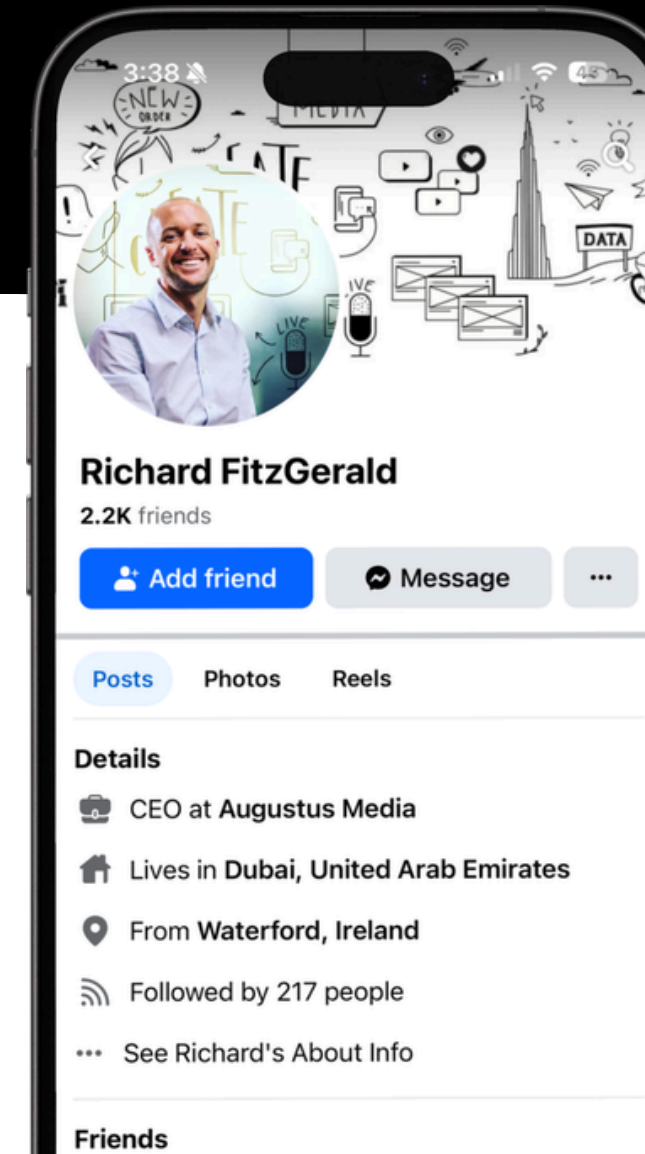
3:38

45

NEW ORDER

MEDIA

DATA

LIVE

Richard FitzGerald

2.2K friends

Add friend

Message

···

Posts

Photos

Reels

Details

CEO at Augustus Media

Lives in Dubai, United Arab Emirates

From Waterford, Ireland

Followed by 217 people

See Richard's About Info

Friends